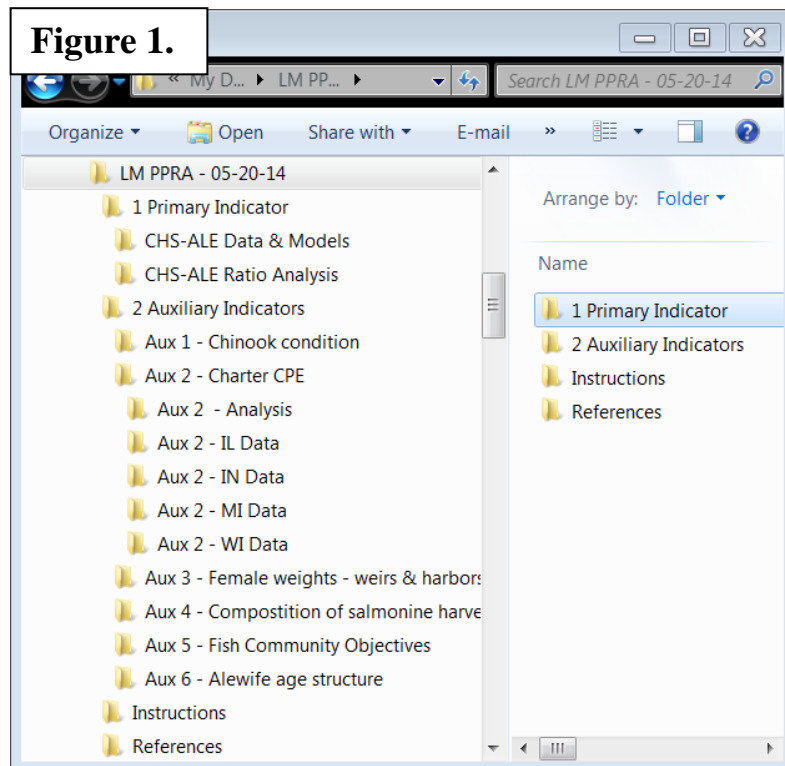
Figure 1.

« My D... ▸ LM PP... ▸

Search LM PPRA - 05-20-14

Organize ▾ Open Share with ▾ E-mail »

LM PPRA - 05-20-14
1 Primary Indicator
CHS-ALE Data & Models
CHS-ALE Ratio Analysis
2 Auxiliary Indicators
Aux 1 - Chinook condition
Aux 2 - Charter CPE
Aux 2 - Analysis
Aux 2 - IL Data
Aux 2 - IN Data
Aux 2 - MI Data
Aux 2 - WI Data
Aux 3 - Female weights - weirs & harbors
Aux 4 - Compostition of salmonine harve
Aux 5 - Fish Community Objectives
Aux 6 - Alewife age structure
Instructions
References

Arrange by: Folder ▾

Name

1 Primary Indicator
2 Auxiliary Indicators
Instructions
References